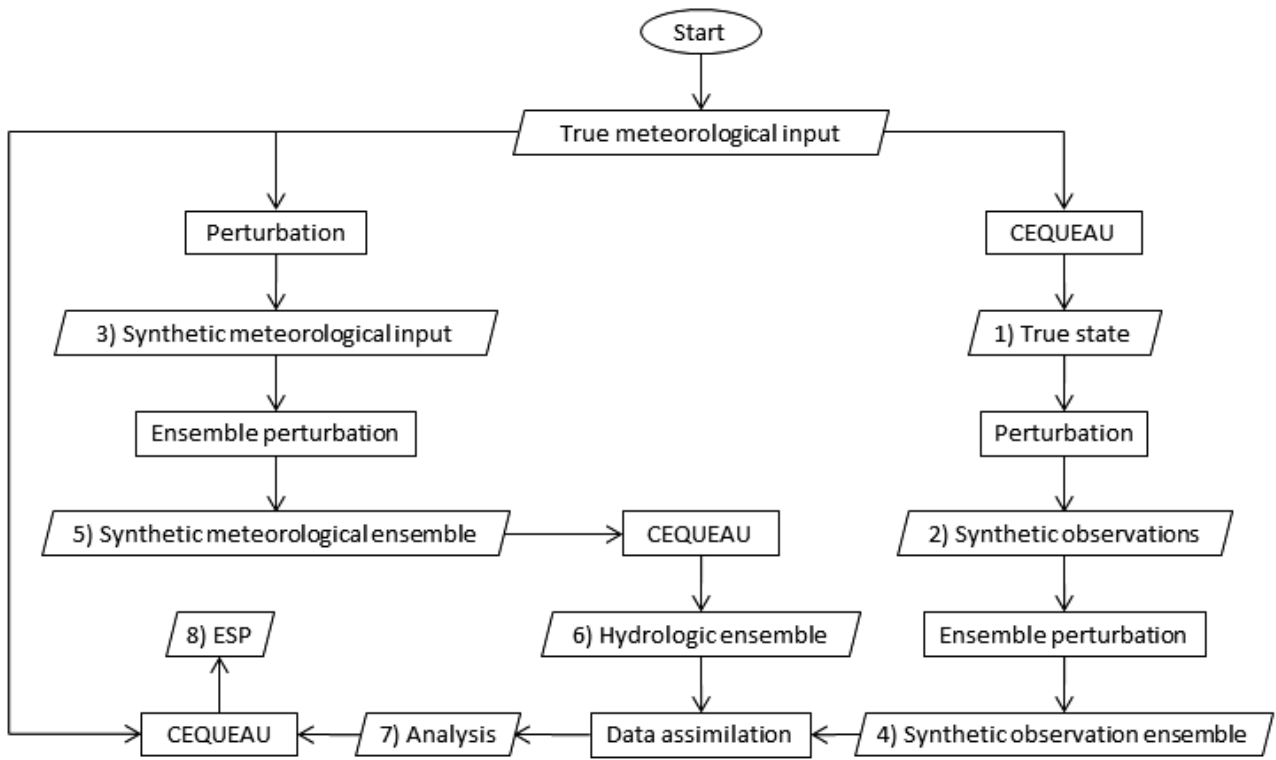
Start

True meteorological input

Perturbation

CEQUEAU

3) Synthetic meteorological input

1) True state

Ensemble perturbation

Perturbation

5) Synthetic meteorological ensemble

CEQUEAU

2) Synthetic observations

8) ESP

6) Hydrologic ensemble

Ensemble perturbation

CEQUEAU

7) Analysis

Data assimilation

4) Synthetic observation ensemble